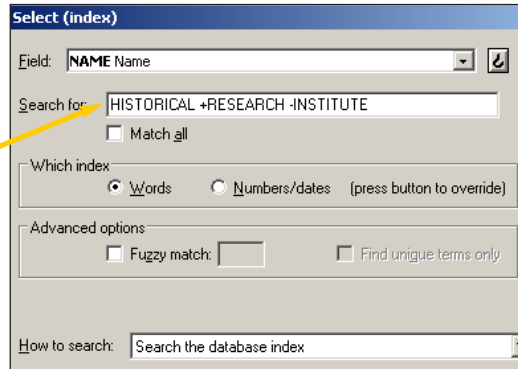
Select (index)

Field: NAME Name

Search for: HISTORICAL +RESEARCH -INSTITUTE

Match all

Which index

Words

Numbers/dates

(press button to override)

Advanced options

Fuzzy match:

Find unique terms only

How to search: Search the database index